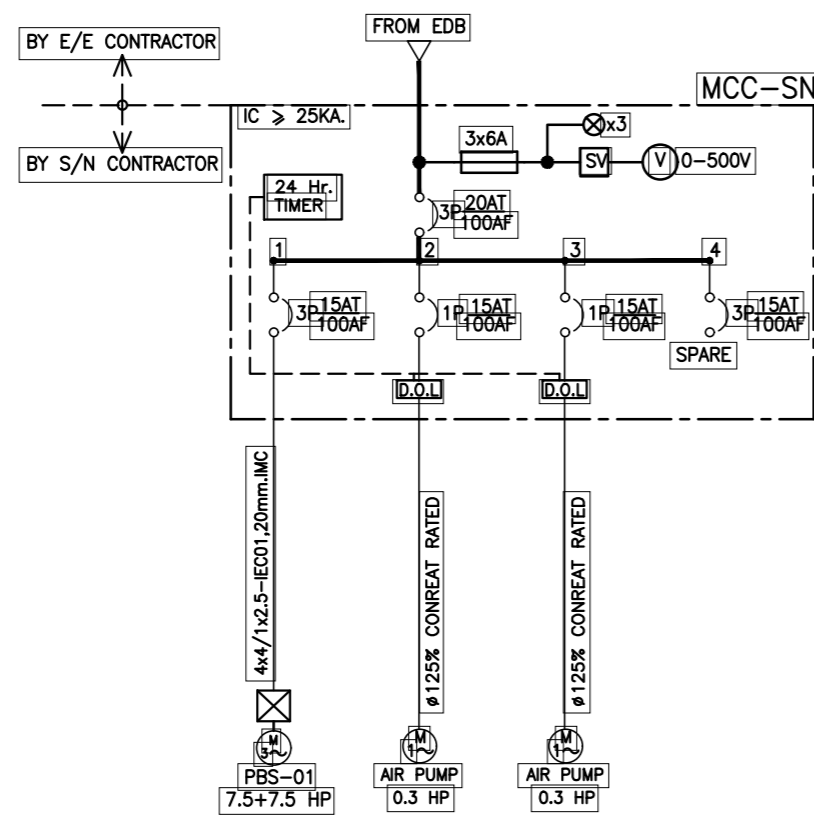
FROM EDB

BY E/E CONTRACTOR

BY S/N CONTRACTOR

MCC–SN

IC ≥ 25KA.

3x6A

x3

SV

V

0–500V

24 Hr.
TIMER

3P $\frac{20AT}{100AF}$

1

2

3

4

3P $\frac{15AT}{100AF}$

1P $\frac{15AT}{100AF}$

1P $\frac{15AT}{100AF}$

3P $\frac{15AT}{100AF}$

SPARE

D.O.L

D.O.L

4x4/1x2.5–IEC01,20mm.IMC

ø125% CONREAT RATED

ø125% CONREAT RATED

M
3~

M
1~

M
1~

PBS–01
7.5+7.5 HP

AIR PUMP
0.3 HP

AIR PUMP
0.3 HP